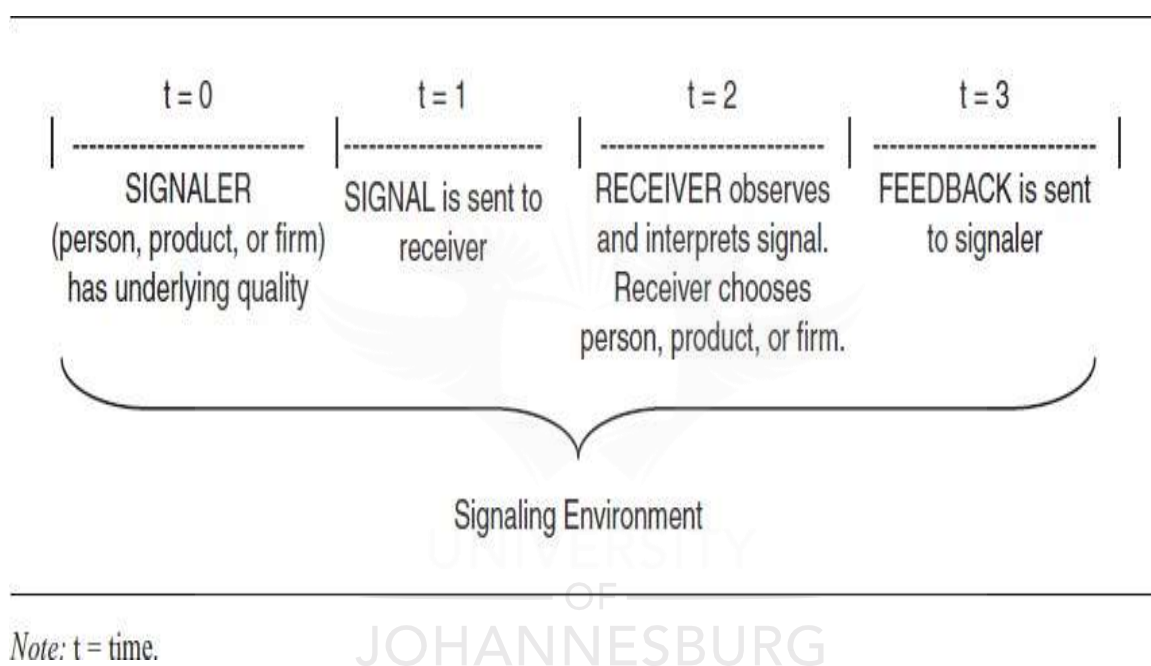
t = 0

SIGNALER (person, product, or firm) has underlying quality

t = 1

SIGNAL is sent to receiver

t = 2

RECEIVER observes and interprets signal. Receiver chooses person, product, or firm.

t = 3

FEEDBACK is sent to signaler

Signaling Environment

UNIVERSITY
OF
JOHANNESBURG

*Note:* t = time.